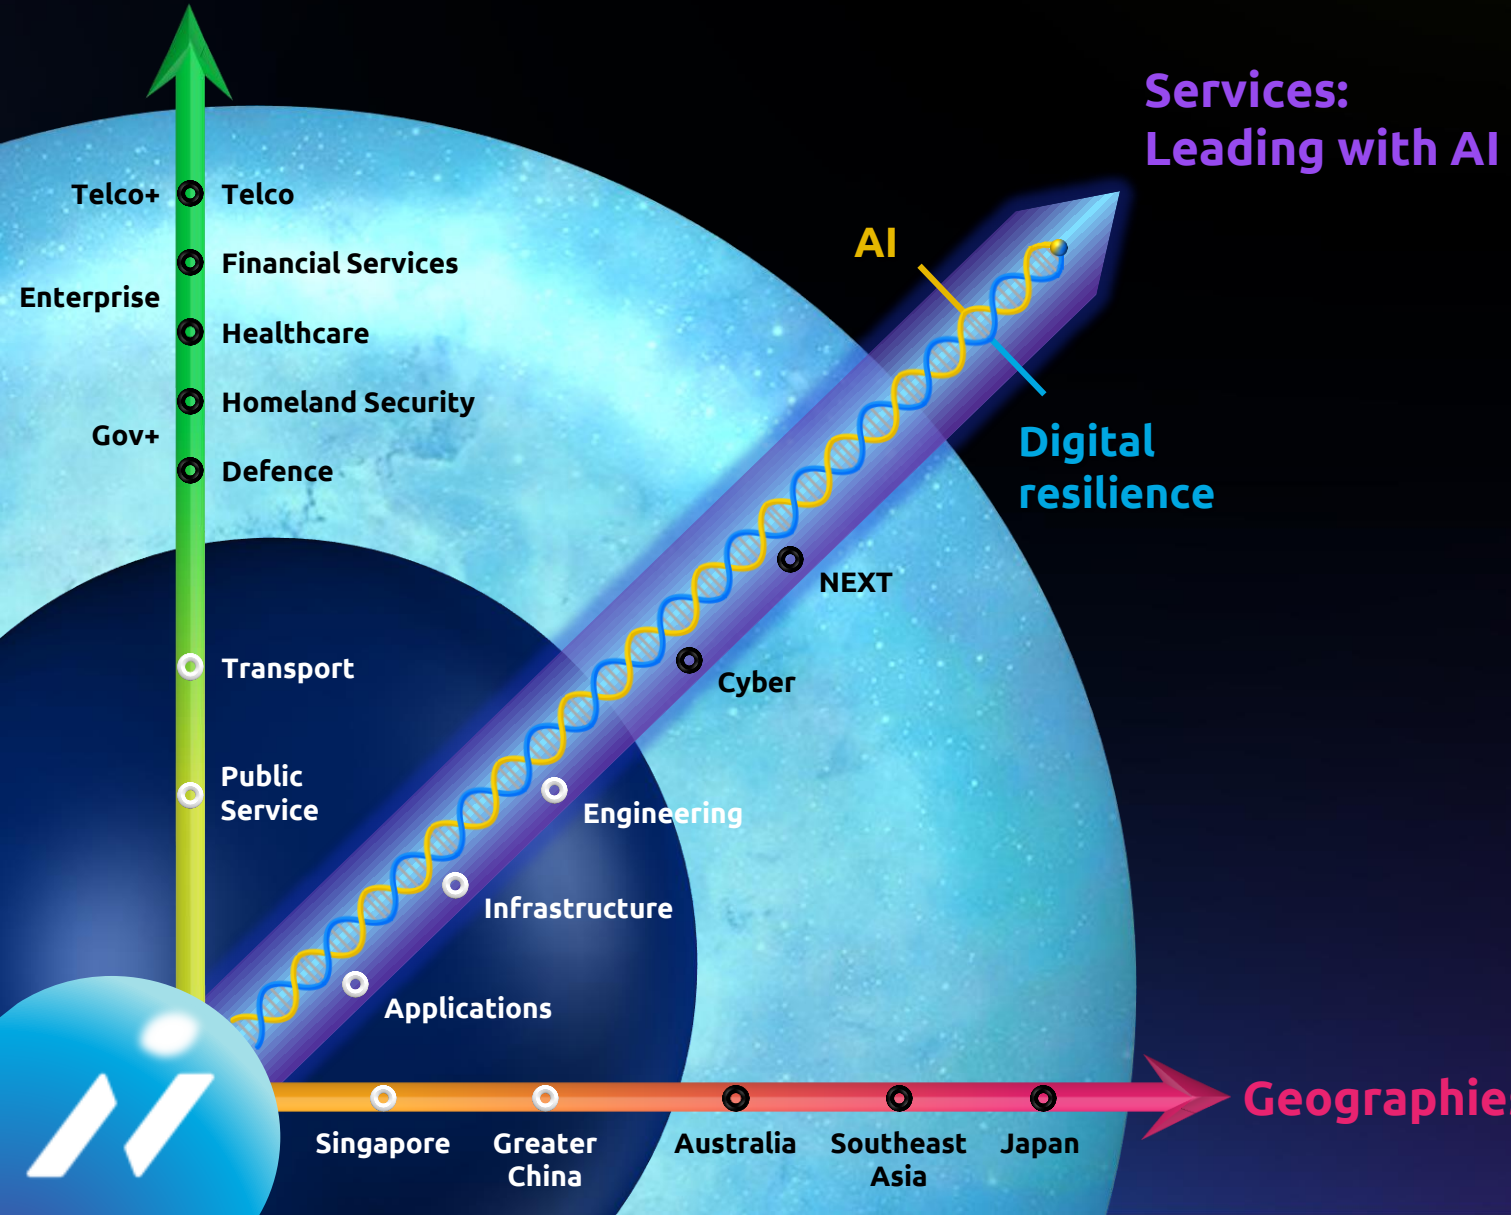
Services:
Leading with AI

Telco+
Telco
Financial Services
Enterprise
Healthcare
Homeland Security
Gov+
Defence
Transport
Public Service

AI
Digital resilience
NEXT
Cyber
Engineering
Infrastructure
Applications

Singapore
Greater China
Australia
Southeast Asia
Japan
Geographie